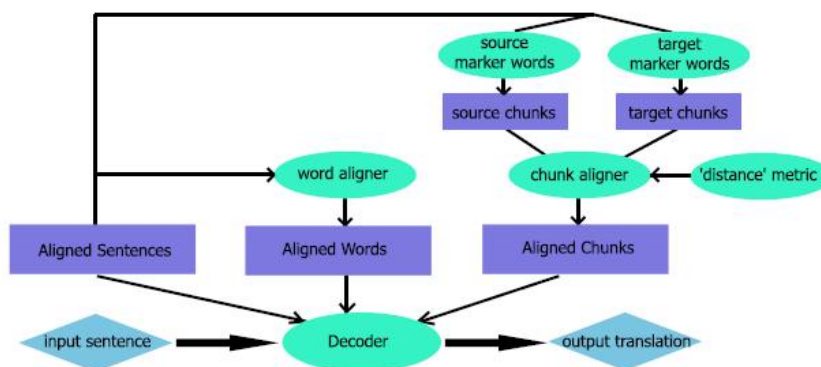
source marker words

target marker words

source chunks

target chunks

word aligner

chunk aligner

'distance' metric

Aligned Sentences

Aligned Words

Aligned Chunks

input sentence

Decoder

output translation